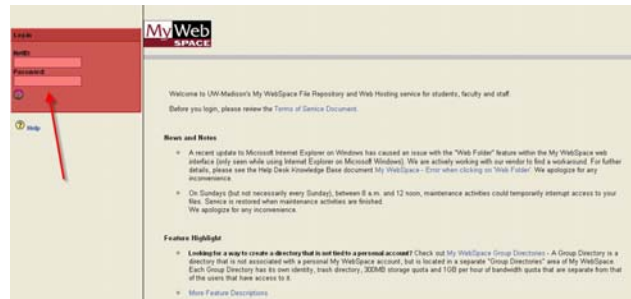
Login
NetID:
Password:

Help

My Web SPACE

Welcome to UW-Madison's My WebSpace File Repository and Web Hosting service for students, faculty and staff.

Before you login, please review the Terms of Service Document.

News and Notes

A recent update to Microsoft Internet Explorer on Windows has caused an issue with the "Web Folder" feature within the My WebSpace web inteface (only seen while using Internet Explorer on Microsoft Windows). We are actively working with our vendor to find a workaround. For further details, please see the Help Desk Knowledge Base document My WebSpace - Error when clicking on 'Web Folder'. We apologize for any inconvenience.

On Sundays (but not necessarily every Sunday), between 8 a.m. and 12 noon, maintenance activities could temporarily interrupt access to your files. Service is restored when maintenance activities are finished. We apologize for any inconvenience.

Feature Highlight

Looking for a way to create a directory that is not tied to a personal account? Check out My WebSpace Group Directories - A Group Directory is a directory that is not associated with a personal My WebSpace account, but is located in a separate "Group Directories" area of My WebSpace. Each Group Directory has its own identity, trash directory, 300MB storage quota and 1GB per hour of bandwidth quota that are separate from that of the users that have access to it.

More Feature Descriptions